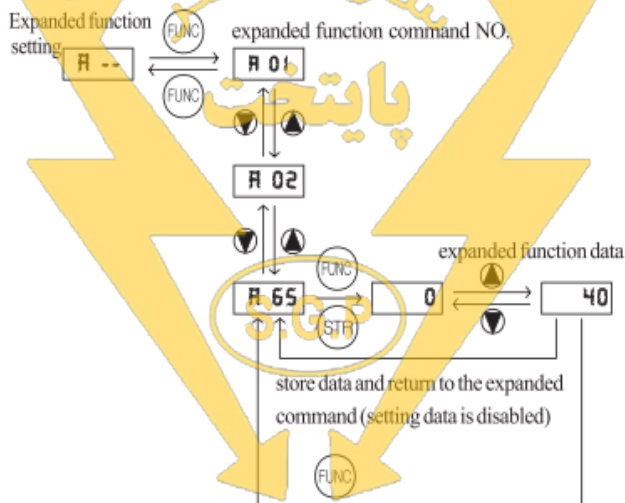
Expanded function setting

FUNC

expanded function command NO.

A --

A 01

FUNC

A 02

FUNC

expanded function data

A 65

0

40

STR

store data and return to the expanded command (setting data is disabled)

FUNC

SGP

پایتخت